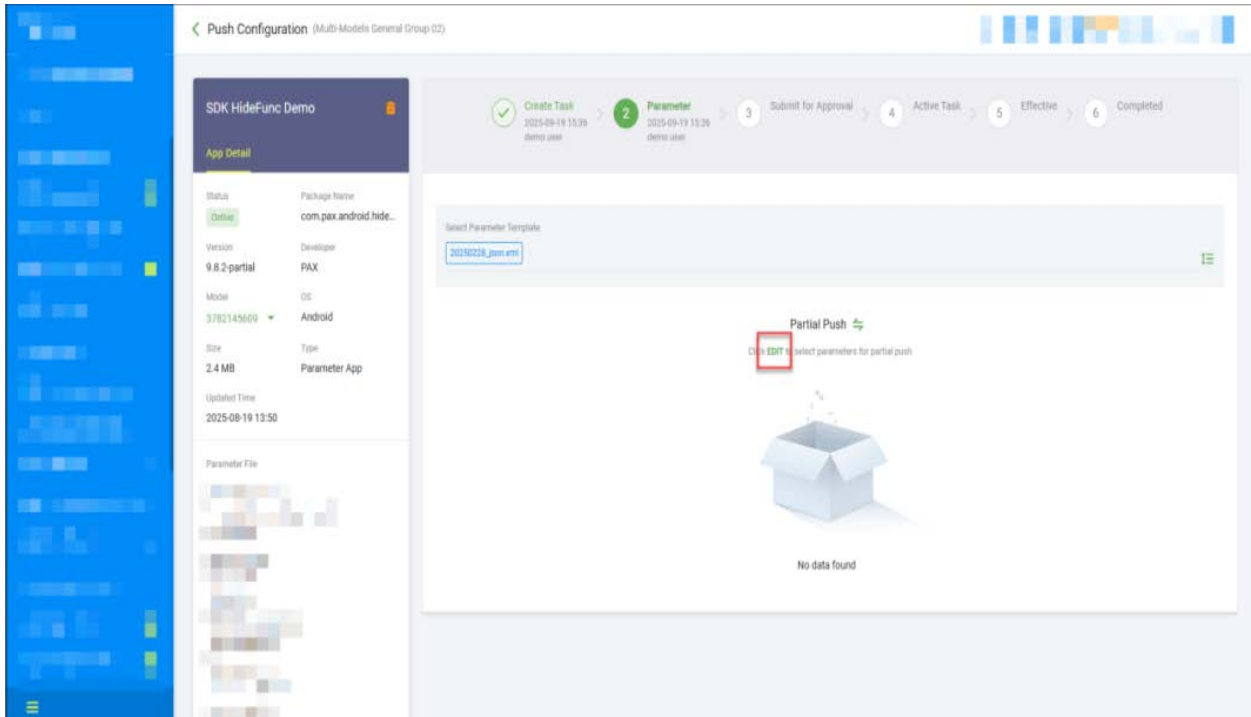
Push Configuration (Multi-Models General Group 02)

SDK HideFunc Demo

App Detail

Status
Online

Package Name
com.pax.android.hide...

Version
9.8.2-partial

Developer
PAX

Model
3782145609

OS
Android

Size
2.4 MB

Type
Parameter App

Updated Time
2025-08-19 13:50

Parameter File

Create Task
2025-09-19 15:36
demo user

2 Parameter
2025-09-19 15:36
demo user

3 Submit for Approval

4 Active Task

5 Effective

6 Completed

Select Parameter Template

20250228_json.xml

Partial Push

Click EDIT to select parameters for partial push

No data found